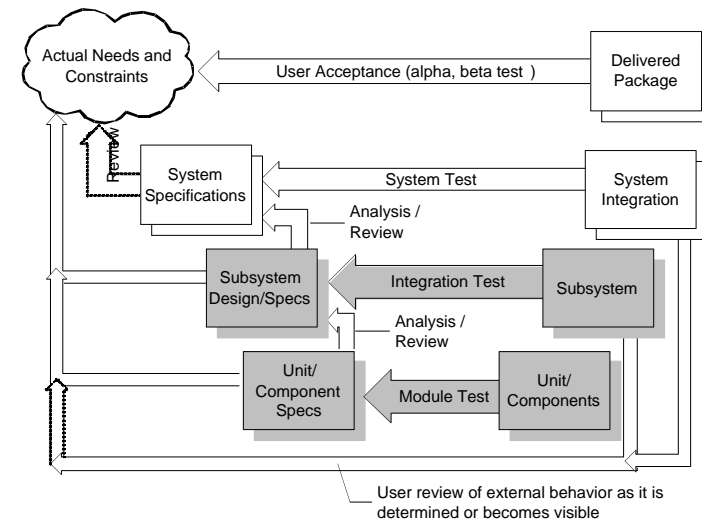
Actual Needs and Constraints

User Acceptance (alpha, beta test )

Delivered Package

Review

System Specifications

System Test

System Integration

Analysis / Review

Subsystem Design/Specs

Integration Test

Subsystem

Analysis / Review

Unit/ Component Specs

Module Test

Unit/ Components

User review of external behavior as it is determined or becomes visible